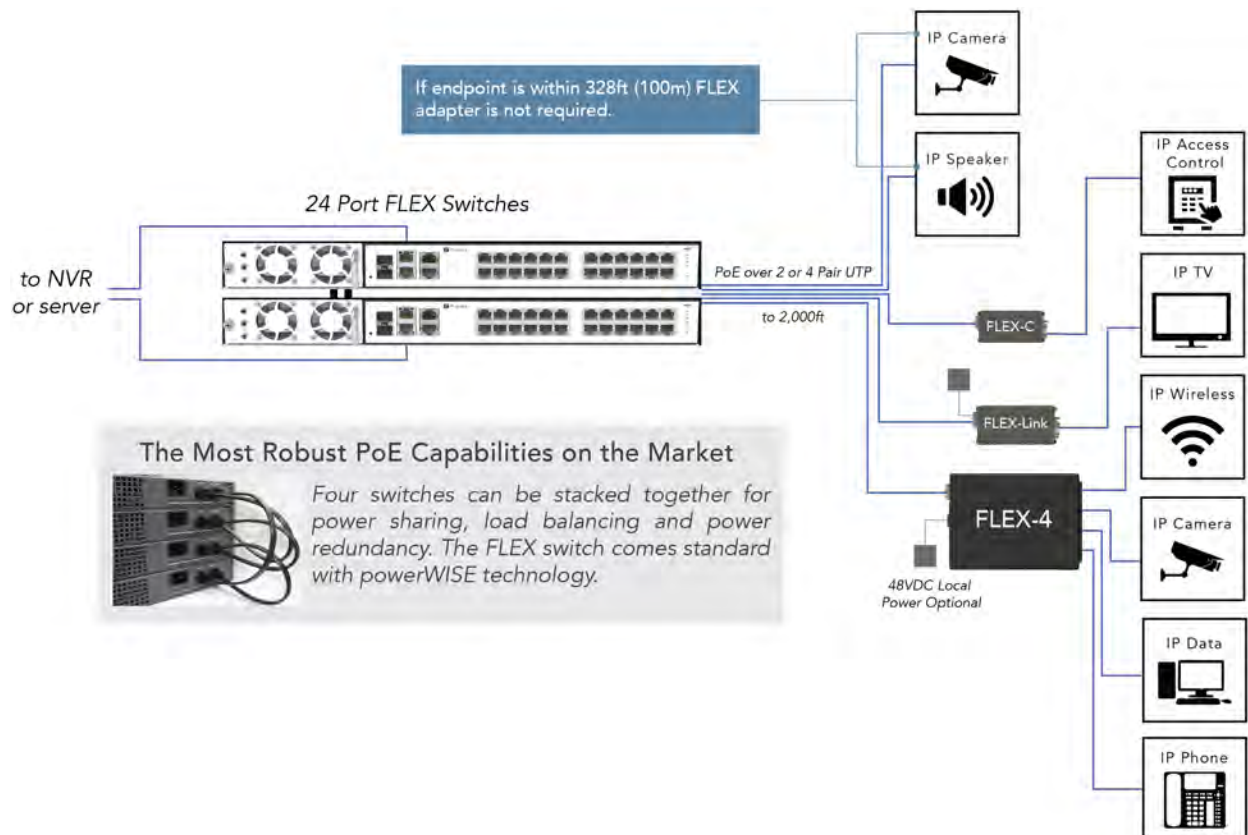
IP Camera

If endpoint is within 328ft (100m) FLEX adapter is not required.

IP Speaker

IP Access Control

24 Port FLEX Switches

to NVR or server

PoE over 2 or 4 Pair UTP

to 2,000ft

FLEX-C

IP TV

IP Wireless

FLEX-Link

The Most Robust PoE Capabilities on the Market

Four switches can be stacked together for power sharing, load balancing and power redundancy. The FLEX switch comes standard with powerWISE technology.

FLEX-4

IP Camera

48VDC Local Power Optional

IP Data

IP Phone